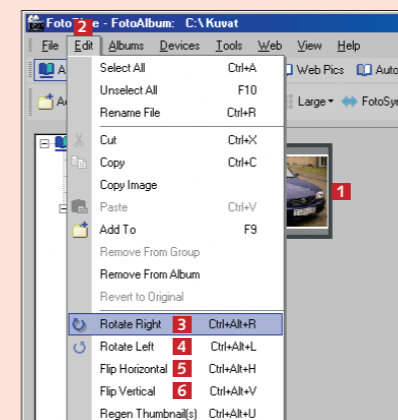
Foto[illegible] - FotoAlbum: C:\Kuvat

File Edit 2 Albums Devices Tools Web View Help

A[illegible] Web Pics Auto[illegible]

A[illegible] Large FotoSyn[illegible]

| | |
|---|---|
| Select All | Ctrl+A |
| Unselect All | F10 |
| Rename File | Ctrl+R |
| Cut | Ctrl+X |
| Copy | Ctrl+C |
| Copy Image | |
| Paste | Ctrl+V |
| Add To | F9 |
| Remove From Group | |
| Remove From Album | |
| Revert to Original | |
| Rotate Right 3 | Ctrl+Alt+R |
| Rotate Left 4 | Ctrl+Alt+L |
| Flip Horizontal 5 | Ctrl+Alt+H |
| Flip Vertical 6 | Ctrl+Alt+V |
| Regen Thumbnail(s) | Ctrl+Alt+U |

1